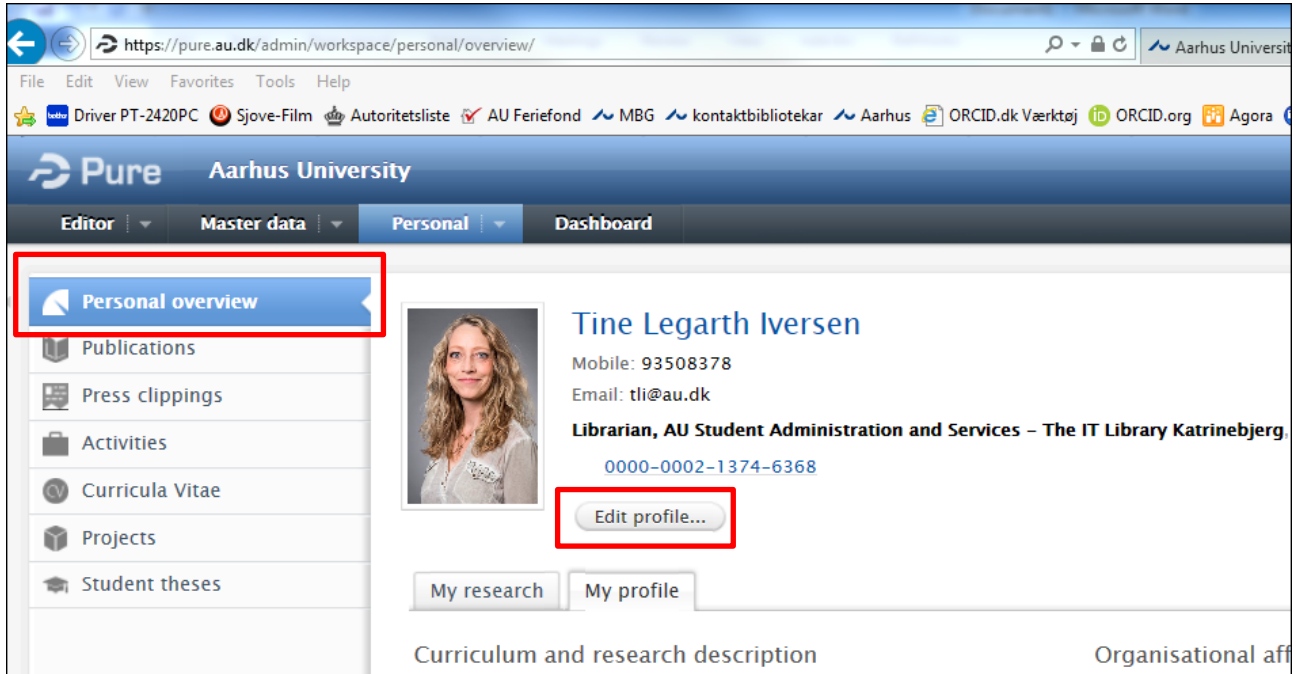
https://pure.au.dk/admin/workspace/personal/overview/

Aarhus Universit

File Edit View Favorites Tools Help

Driver PT-2420PC Sjove-Film Autoritetsliste AU Feriefond MBG kontaktbibliotekar Aarhus ORCID.dk Værktøj ORCID.org Agora

Pure Aarhus University

Editor Master data Personal Dashboard

Personal overview
Publications
Press clippings
Activities
Curricula Vitae
Projects
Student theses

Tine Legarth Iversen

Mobile: 93508378

Email: tli@au.dk

Librarian, AU Student Administration and Services - The IT Library Katrinebjerg,

0000-0002-1374-6368

Edit profile...

My research My profile

Curriculum and research description

Organisational aff